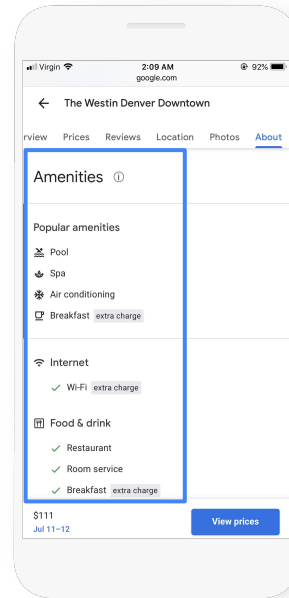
Virgin 2:09 AM 92%
google.com

The Westin Denver Downtown

rview Prices Reviews Location Photos About

Amenities ⓘ

Popular amenities

Pool

Spa

Air conditioning

Breakfast extra charge

Internet

Wi-Fi extra charge

Food & drink

Restaurant

Room service

Breakfast extra charge

$111
Jul 11–12

View prices